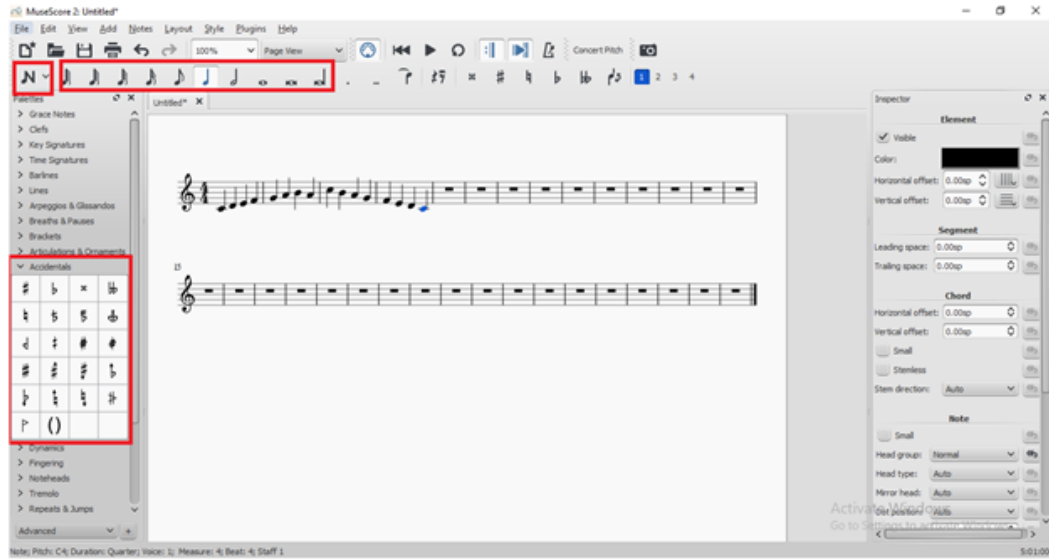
MuseScore 2: Untitled*

File Edit View Add Notes Layout Style Plugins Help

100% Page View Concert Pitch

1 2 3 4

Palettes

Untitled* ×

> Grace Notes
> Clefs
> Key Signatures
> Time Signatures
> Barlines
> Lines
> Arpeggios & Glissandos
> Breaths & Pauses
> Brackets
> Articulations & Ornaments
∨ Accidentals

()

> Dynamics
> Fingering
> Noteheads
> Tremolo
> Repeats & Jumps

Advanced

15

Inspector

Element

Visible

Color:

Horizontal offset: 0.00sp

Vertical offset: 0.00sp

Segment

Leading space: 0.00sp

Trailing space: 0.00sp

Chord

Horizontal offset: 0.00sp

Vertical offset: 0.00sp

Small

Stemless

Stem direction: Auto

Note

Small

Head group: Normal

Head type: Auto

Mirror head: Auto

Dot position: Auto

Activate Windows
Go to Settings to activate Windows.

Note; Pitch: C4; Duration: Quarter; Voice: 1; Measure: 4; Beat: 4; Staff 1

5:01:00